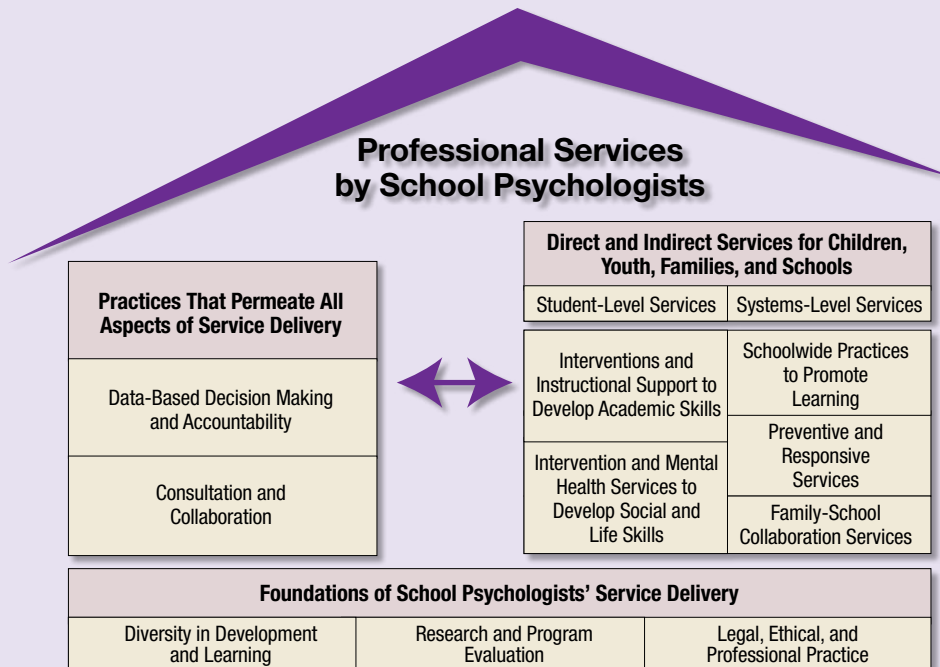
Professional Services by School Psychologists

Practices That Permeate All Aspects of Service Delivery

Data-Based Decision Making and Accountability

Consultation and Collaboration

Direct and Indirect Services for Children, Youth, Families, and Schools

| Student-Level Services | Systems-Level Services |
|---|---|
| Interventions and Instructional Support to Develop Academic Skills | Schoolwide Practices to Promote Learning |
| Intervention and Mental Health Services to Develop Social and Life Skills | Preventive and Responsive Services |
| | Family-School Collaboration Services |

Foundations of School Psychologists' Service Delivery

| Diversity in Development and Learning | Research and Program Evaluation | Legal, Ethical, and Professional Practice |
|---|---|---|